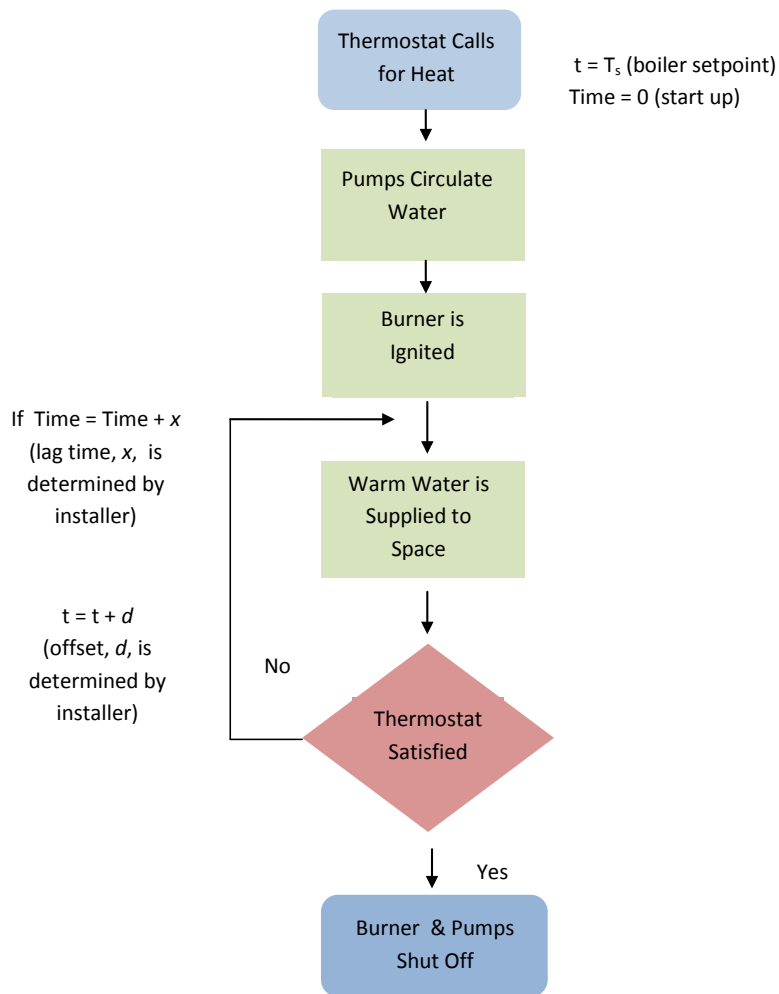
Thermostat Calls for Heat

t = $T_s$ (boiler setpoint)
Time = 0 (start up)

Pumps Circulate Water

Burner is Ignited

If Time = Time + $x$ (lag time, $x$, is determined by installer)

Warm Water is Supplied to Space

t = t + $d$ (offset, $d$, is determined by installer)

No

Thermostat Satisfied

Yes

Burner & Pumps Shut Off